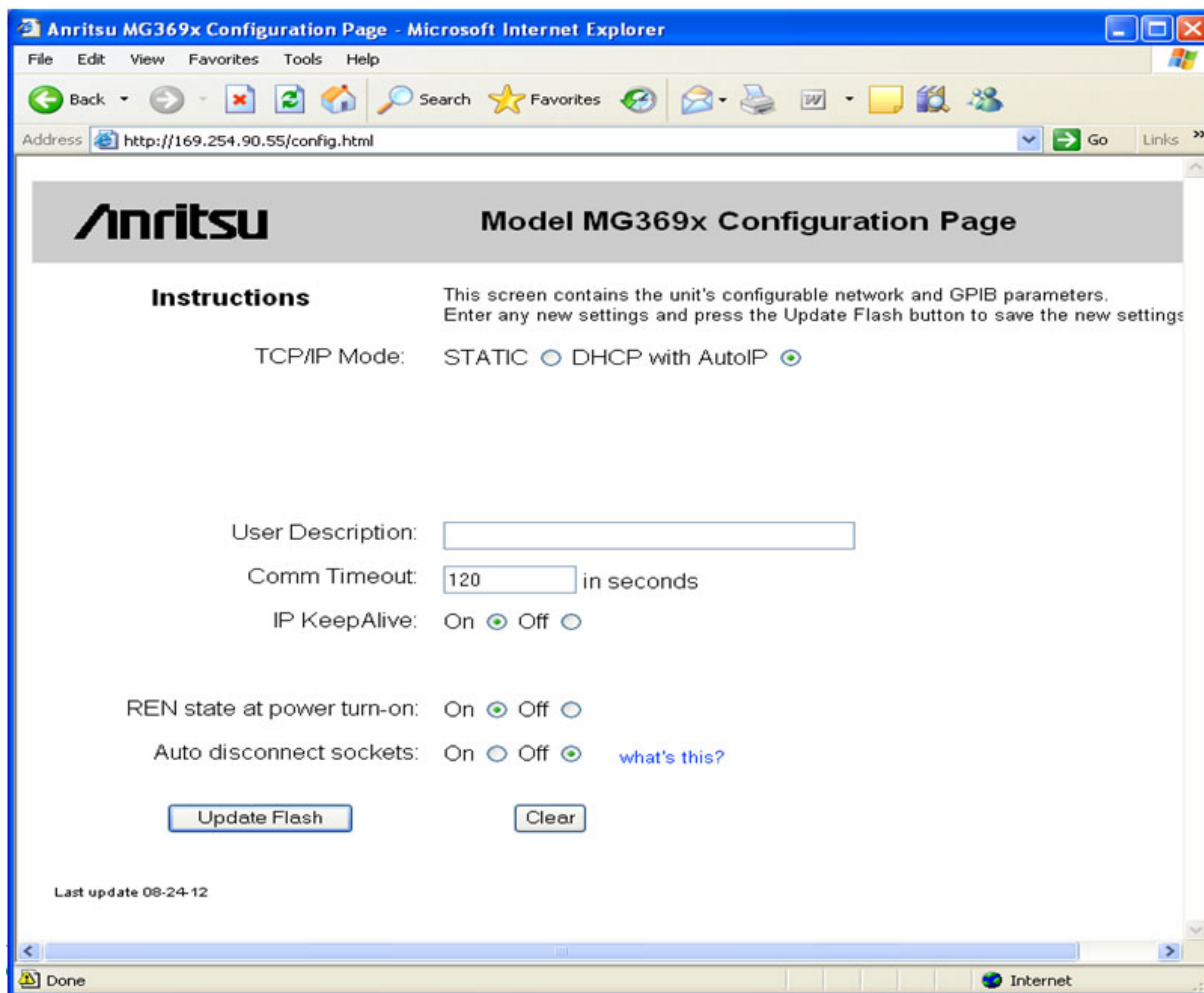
Anritsu MG369x Configuration Page - Microsoft Internet Explorer

File Edit View Favorites Tools Help

Back Search Favorites

Address http://169.254.90.55/config.html Go Links

Anritsu

Model MG369x Configuration Page

Instructions

This screen contains the unit's configurable network and GPIB parameters. Enter any new settings and press the Update Flash button to save the new settings

TCP/IP Mode: STATIC DHCP with AutoIP

User Description:

Comm Timeout: 120 in seconds

IP KeepAlive: On Off

REN state at power turn-on: On Off

Auto disconnect sockets: On Off what's this?

Update Flash

Clear

Last update 08-24-12

Done

Internet